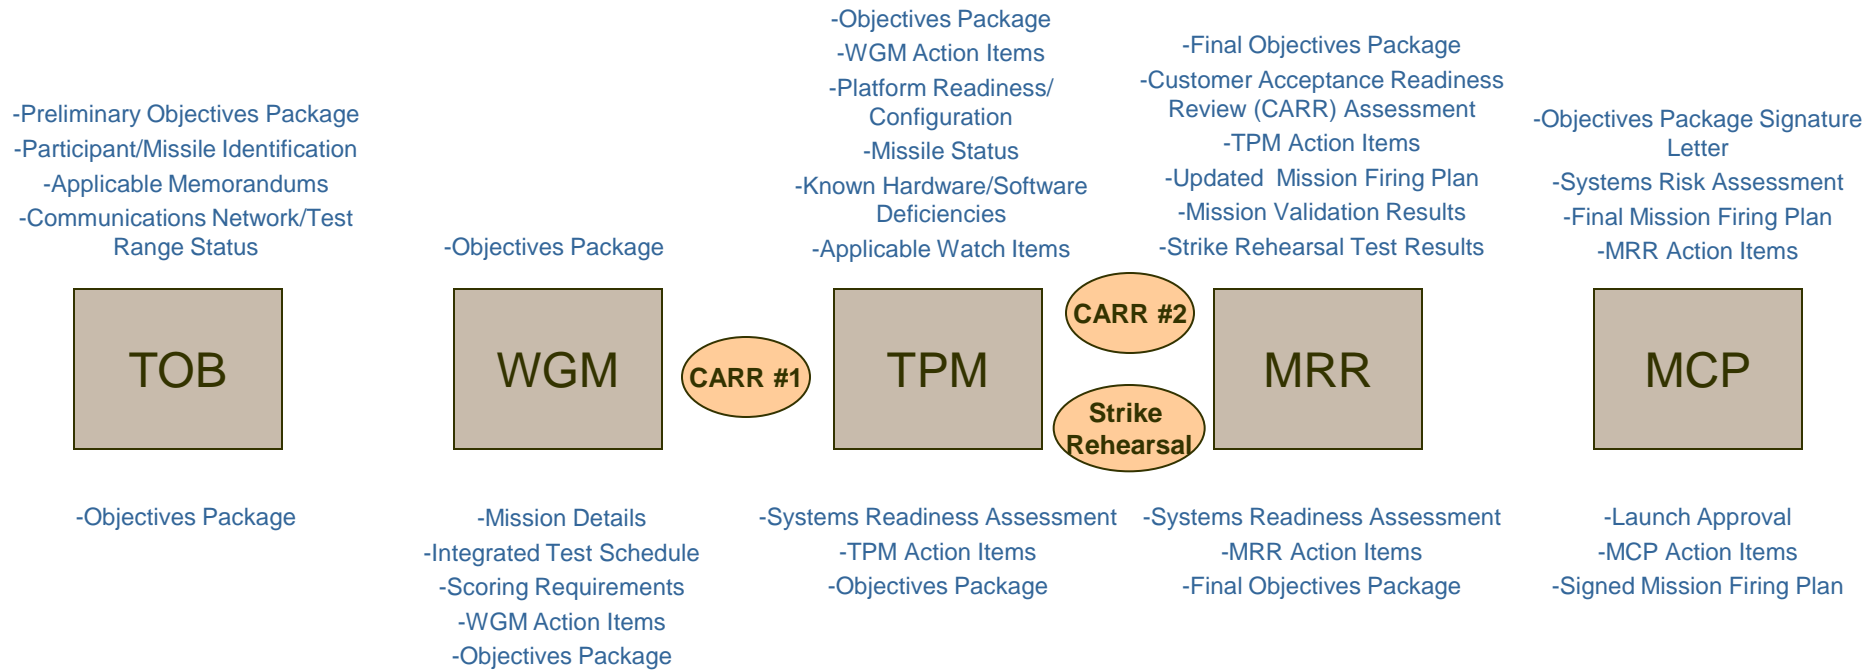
-Preliminary Objectives Package
-Participant/Missile Identification
-Applicable Memorandums
-Communications Network/Test Range Status

TOB

-Objectives Package

-Objectives Package

WGM

-Mission Details
-Integrated Test Schedule
-Scoring Requirements
-WGM Action Items
-Objectives Package

CARR #1

-Objectives Package
-WGM Action Items
-Platform Readiness/ Configuration
-Missile Status
-Known Hardware/Software Deficiencies
-Applicable Watch Items

TPM

-Systems Readiness Assessment
-TPM Action Items
-Objectives Package

CARR #2

Strike Rehearsal

-Final Objectives Package
-Customer Acceptance Readiness Review (CARR) Assessment
-TPM Action Items
-Updated Mission Firing Plan
-Mission Validation Results
-Strike Rehearsal Test Results

MRR

-Systems Readiness Assessment
-MRR Action Items
-Final Objectives Package

-Objectives Package Signature Letter
-Systems Risk Assessment
-Final Mission Firing Plan
-MRR Action Items

MCP

-Launch Approval
-MCP Action Items
-Signed Mission Firing Plan